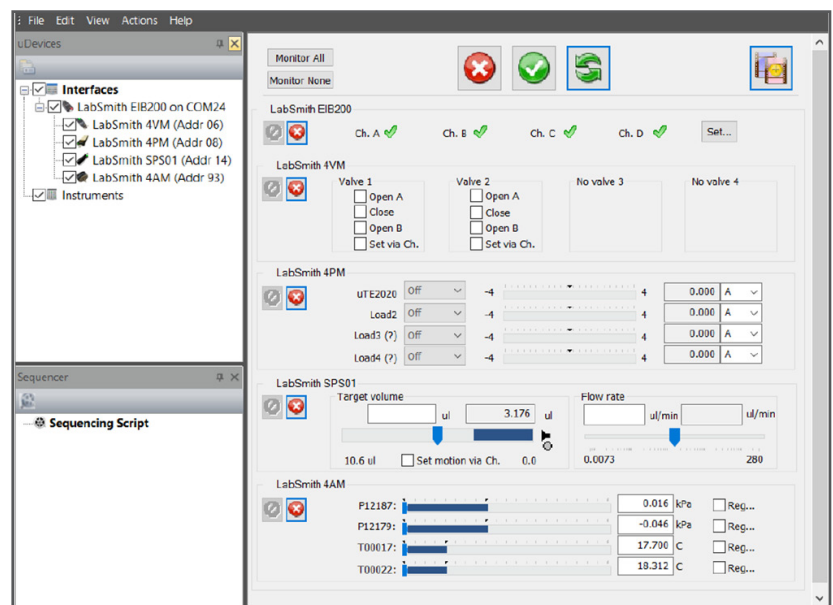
File Edit View Actions Help

uDevices

Interfaces
LabSmith EIB200 on COM24
LabSmith 4VM (Addr 06)
LabSmith 4PM (Addr 08)
LabSmith SPS01 (Addr 14)
LabSmith 4AM (Addr 93)
Instruments

Sequencer

Sequencing Script

Monitor All
Monitor None

LabSmith EIB200
Ch. A
Ch. B
Ch. C
Ch. D
Set...

LabSmith 4VM
Valve 1
Open A
Close
Open B
Set via Ch.
Valve 2
Open A
Close
Open B
Set via Ch.
No valve 3
No valve 4

LabSmith 4PM
uTE2020 Off -4 4 0.000 A
Load2 Off -4 4 0.000 A
Load3 (?) Off -4 4 0.000 A
Load4 (?) Off -4 4 0.000 A

LabSmith SPS01
Target volume
ul 3.176 ul
10.6 ul Set motion via Ch. 0.0
Flow rate
ul/min ul/min
0.0073 280

LabSmith 4AM
P12187: 0.016 kPa Reg...
P12179: -0.046 kPa Reg...
T00017: 17.700 C Reg...
T00022: 18.312 C Reg...